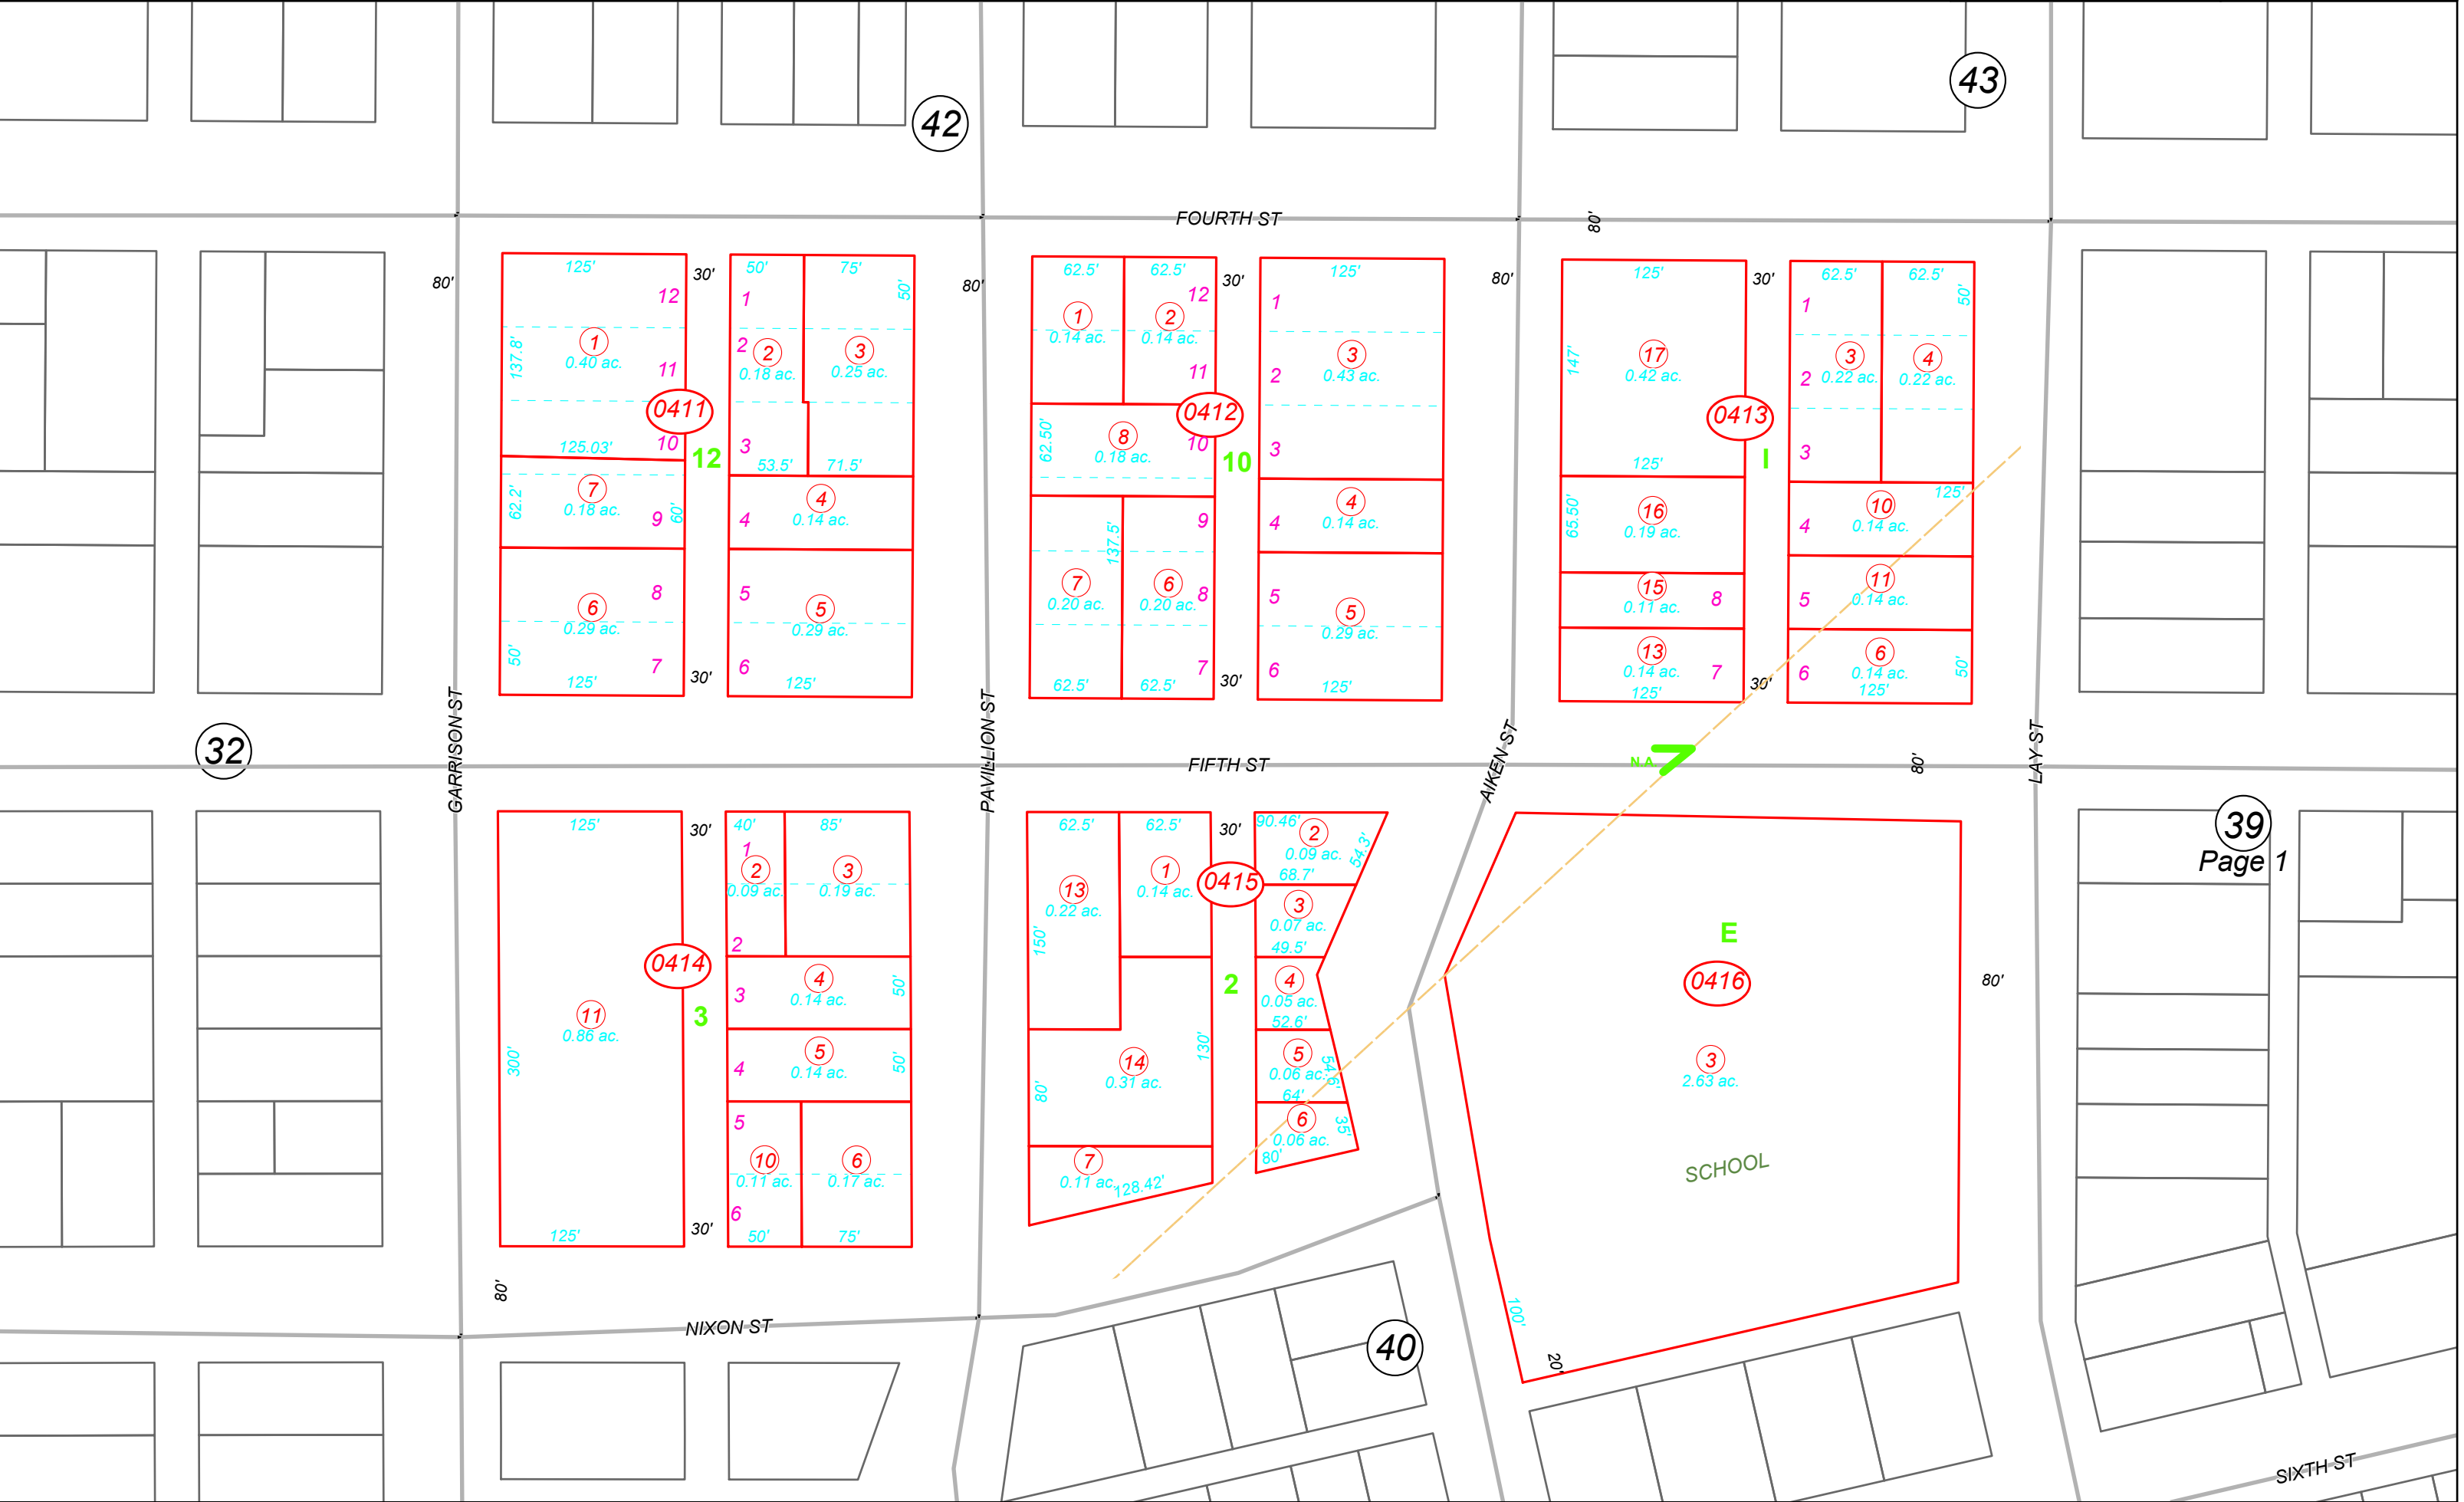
42

43

FOURTH ST

80'

80'

80'

80'

30'

30'

30'

30'

125'
12
1
0.40 ac.
11
137.8'
0411
125.03'
10
12
7
0.18 ac.
62.2'
9
60'
6
0.29 ac.
8
50'
7
125'

50'
75'
1
50'
2
2
0.18 ac.
3
0.25 ac.
3
53.5'
71.5'
4
4
0.14 ac.
5
5
0.29 ac.
6
125'

62.5'
62.5'
12
1
0.14 ac.
2
0.14 ac.
11
0412
62.50'
8
0.18 ac.
10
10
9
137.5'
7
0.20 ac.
6
0.20 ac.
8
7
62.5'
62.5'

125'
1
2
3
0.43 ac.
3
4
4
0.14 ac.
5
5
0.29 ac.
6
125'

125'
147'
17
0.42 ac.
0413
125'
I
65.50'
16
0.19 ac.
15
0.11 ac.
8
13
0.14 ac.
7
125'

62.5'
62.5'
50'
1
2
3
0.22 ac.
4
0.22 ac.
3
125'
4
10
0.14 ac.
5
11
0.14 ac.
6
6
0.14 ac.
125'
50'

30'
30'
30'

32

GARRISON ST

PAVILLION ST

FIFTH ST

AIKEN ST

N A

80'

LAY ST

39
Page 1

125'
30'
11
0.86 ac.
300'
0414
3
125'
30'

40'
85'
1
2
0.09 ac.
3
0.19 ac.
2
3
4
0.14 ac.
50'
4
5
0.14 ac.
50'
5
10
0.11 ac.
6
0.17 ac.
6
50'
75'

62.5'
62.5'
30'
13
0.22 ac.
1
0.14 ac.
150'
0415
2
14
0.31 ac.
130'
80'
7
0.11 ac.
128.42'

90.46'
2
0.09 ac.
54.3'
68.7'
3
0.07 ac.
49.5'
4
0.05 ac.
52.6'
5
0.06 ac.
54.6'
64'
6
0.06 ac.
35'
80'

E
0416
3
2.63 ac.
SCHOOL
80'
100'
20'

80'

NIXON ST

40

SIXTH ST